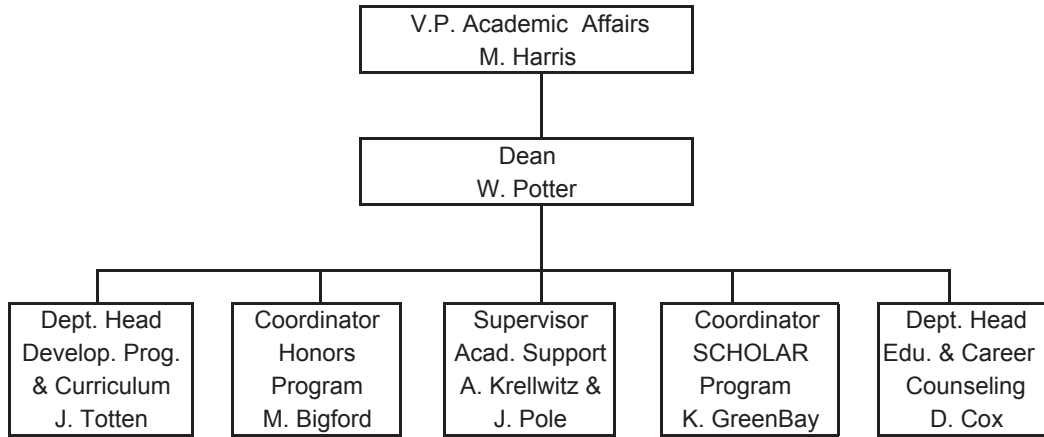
V.P. Academic Affairs
M. Harris

Dean
W. Potter

Dept. Head
Develop. Prog.
& Curriculum
J. Totten

Coordinator
Honors
Program
M. Bigford

Supervisor
Acad. Support
A. Krellwitz &
J. Pole

Coordinator
SCHOLAR
Program
K. GreenBay

Dept. Head
Edu. & Career
Counseling
D. Cox